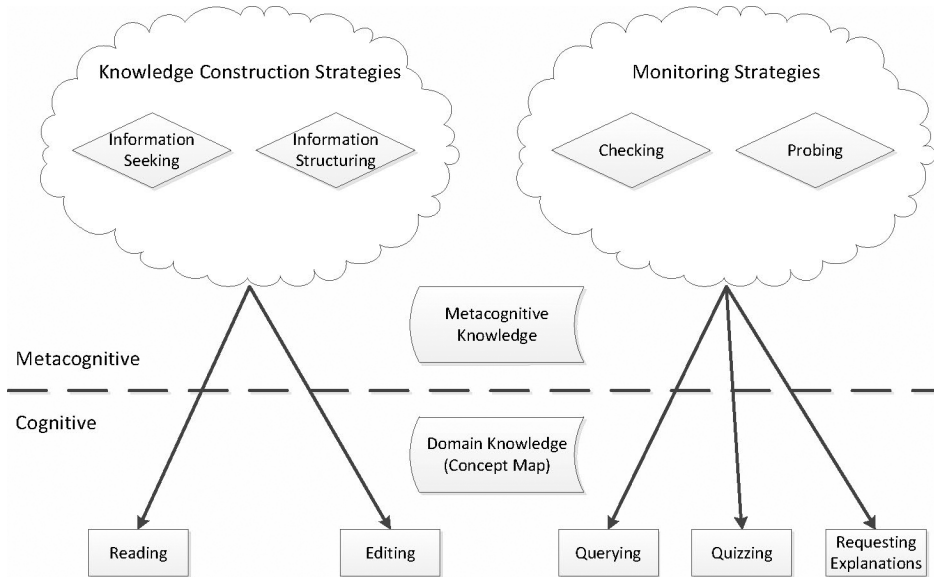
Knowledge Construction Strategies

Information Seeking

Information Structuring

Monitoring Strategies

Checking

Probing

Metacognitive Knowledge

Metacognitive

Cognitive

Domain Knowledge (Concept Map)

Reading

Editing

Querying

Quizzing

Requesting Explanations